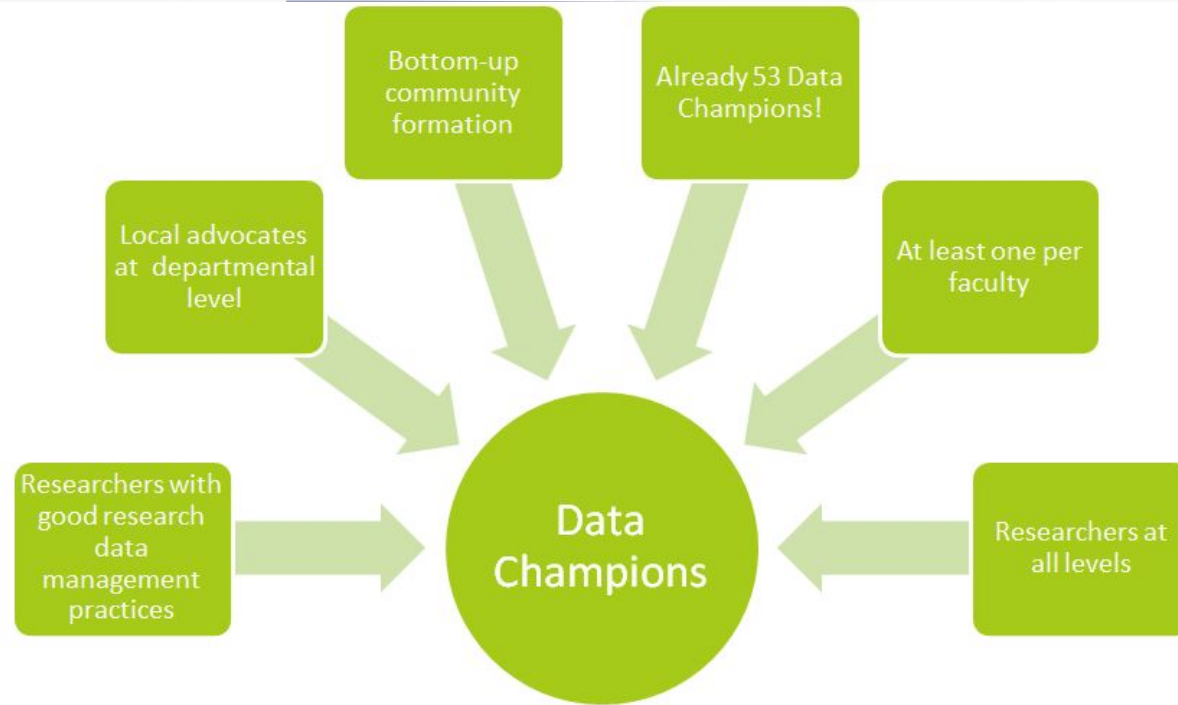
Bottom-up community formation

Already 53 Data Champions!

Local advocates at departmental level

At least one per faculty

Researchers with good research data management practices

Data Champions

Researchers at all levels